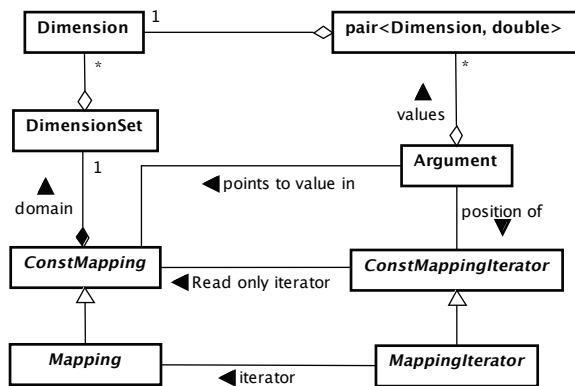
Dimension

1

pair<Dimension, double>

*

*

▲
values

DimensionSet

1

▲
domain

Argument

◀points to value in

position of
▼

ConstMapping

◀Read only iterator

ConstMappingIterator

Mapping

MappingIterator

◀iterator